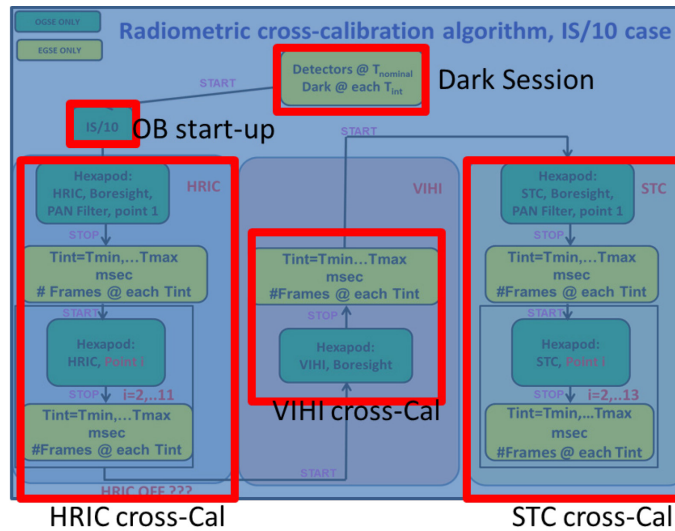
OGSE ONLY

EGSE ONLY

Radiometric cross-calibration algorithm, IS/10 case

START

Detectors @ $T_{nominal}$
Dark @ each $T_{int}$

Dark Session

IS/10

OB start-up

START

HRIC

Hexapod:
HRIC, Boresight,
PAN Filter, point 1

STOP

Tint=Tmin,...Tmax
msec
# Frames @ each Tint

START

Hexapod:
HRIC, Point i

STOP

i=2,..11

Tint=Tmin,...Tmax
msec
#Frames @ each Tint

HRIC OFF ???

HRIC cross-Cal

VIHI

Tint=Tmin...Tmax
msec
#Frames @ each Tint

STOP

Hexapod:
VIHI, Boresight

VIHI cross-Cal

START

STC

Hexapod:
STC, Boresight,
PAN Filter, point 1

STOP

Tint=Tmin,...Tmax
msec
#Frames @ each Tint

START

Hexapod:
STC, Point i

STOP

i=2,..13

Tint=Tmin,...Tmax
msec
#Frames @ each Tint

STC cross-Cal